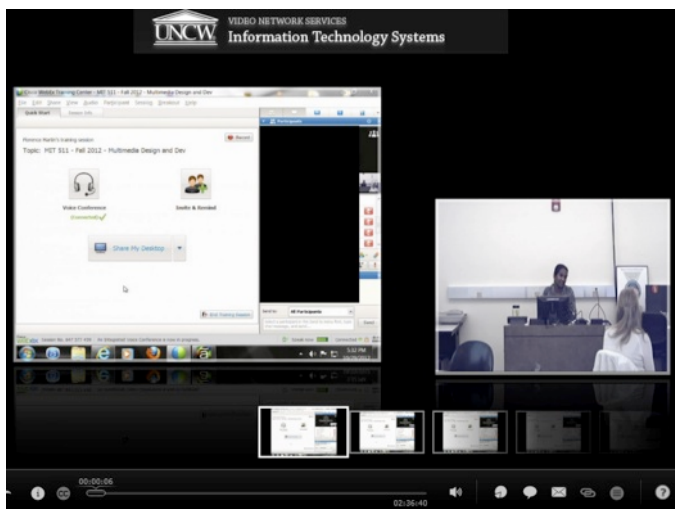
UNCW VIDEO NETWORK SERVICES
Information Technology Systems

Cisco WebEx Training Center - MIT 511 - Fall 2012 - Multimedia Design and Dev
File Edit Share View Audio Participant Session Breakout Help
Quick Start Session Info
Florence Martin's training session
Topic: MIT 511 - Fall 2012 - Multimedia Design and Dev
Voice Conference
Invite & Remind
Share My Desktop
Participants
Send to: All Participants
Send

00:00:06
02:36:40